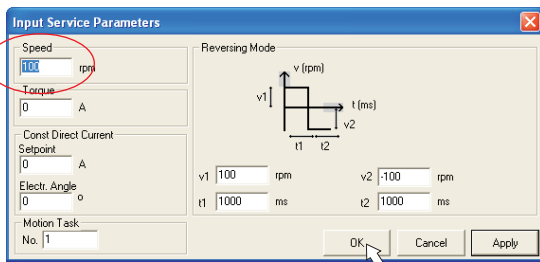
Input Service Parameters

Speed
100 rpm

Torque
0 A

Const Direct Current
Setpoint
0 A
Electr. Angle
0 o

Motion Task
No. 1

Reversing Mode
v (rpm)
v1
t (ms)
v2
t1 t2

v1 100 rpm
t1 1000 ms
v2 -100 rpm
t2 1000 ms

OK
Cancel
Apply